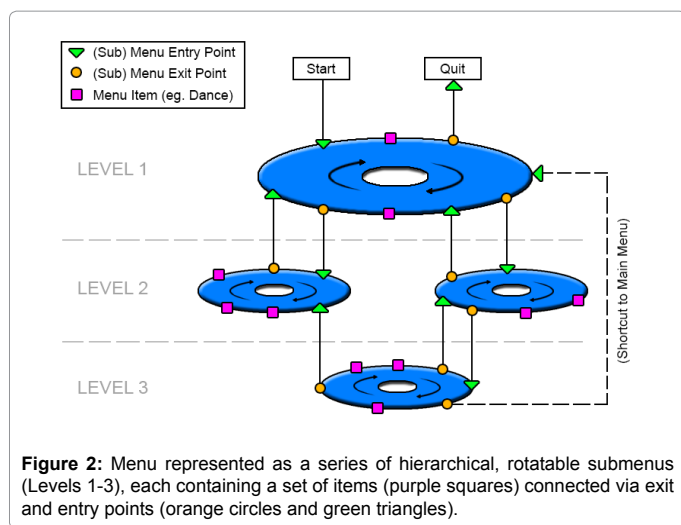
(Sub) Menu Entry Point
(Sub) Menu Exit Point
Menu Item (eg. Dance)

Start

Quit

LEVEL 1

LEVEL 2

LEVEL 3

(Shortcut to Main Menu)

**Figure 2:** Menu represented as a series of hierarchical, rotatable submenus (Levels 1-3), each containing a set of items (purple squares) connected via exit and entry points (orange circles and green triangles).